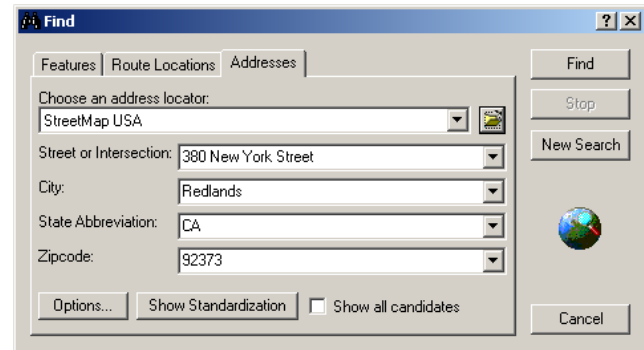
Find

?X

Features | Route Locations | Addresses

Choose an address locator:

StreetMap USA

Street or Intersection: 380 New York Street

City: Redlands

State Abbreviation: CA

Zipcode: 92373

Options...

Show Standardization

Show all candidates

Find

Stop

New Search

Cancel